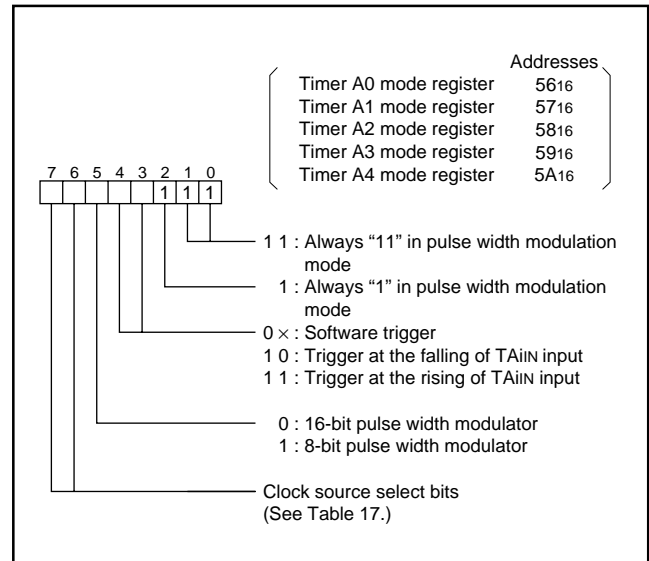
Addresses

| | |
|---|---|
| Timer A0 mode register | $56_{16}$ |
| Timer A1 mode register | $57_{16}$ |
| Timer A2 mode register | $58_{16}$ |
| Timer A3 mode register | $59_{16}$ |
| Timer A4 mode register | $5A_{16}$ |

7 6 5 4 3 2 1 0

1 1 1

1 1 : Always "11" in pulse width modulation mode

1 : Always "1" in pulse width modulation mode

0 × : Software trigger
1 0 : Trigger at the falling of TAiIN input
1 1 : Trigger at the rising of TAiIN input

0 : 16-bit pulse width modulator
1 : 8-bit pulse width modulator

Clock source select bits
(See Table 17.)